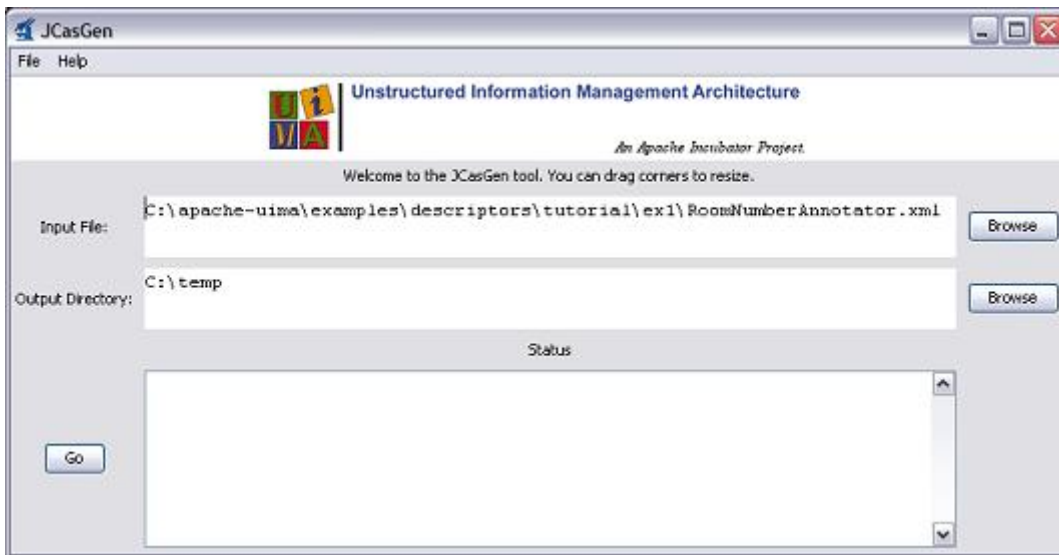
JCasGen

File Help

UIMA

Unstructured Information Management Architecture

An Apache Incubator Project.

Welcome to the JCasGen tool. You can drag corners to resize.

Input File: C:\apache-uima\examples\descriptors\tutorial\ex1\RoomNumberAnnotator.xml Browse

Output Directory: C:\temp Browse

Status

Go